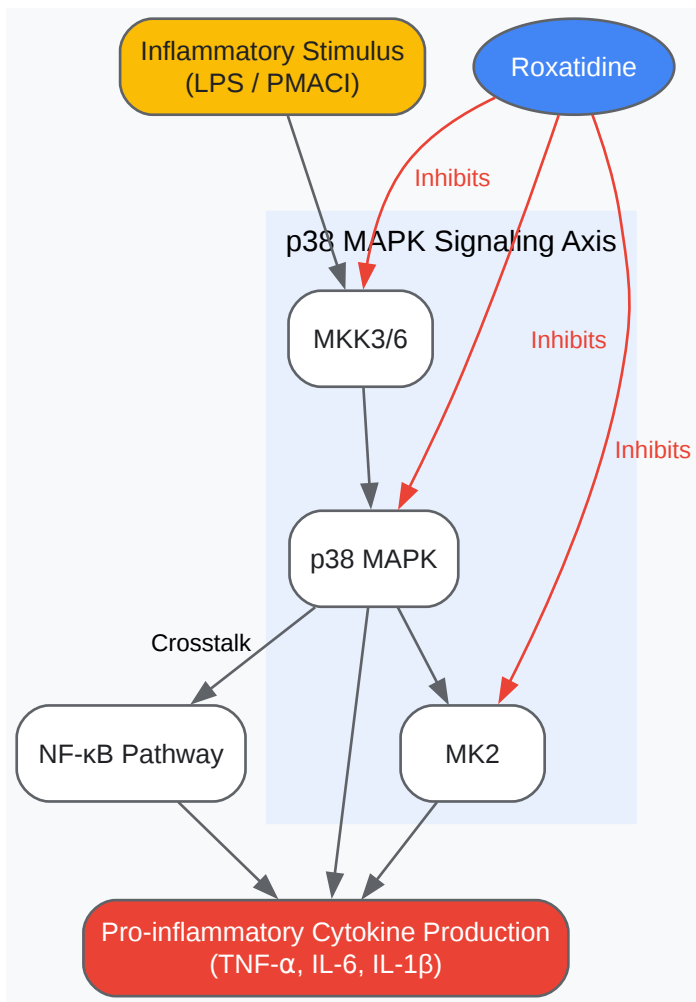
Inflammatory Stimulus
(LPS / PMACI)

Roxatidine

Inhibits

p38 MAPK Signaling Axis

MKK3/6

Inhibits

Inhibits

p38 MAPK

Crosstalk

NF-κB Pathway

MK2

Pro-inflammatory Cytokine Production
(TNF-α, IL-6, IL-1β)